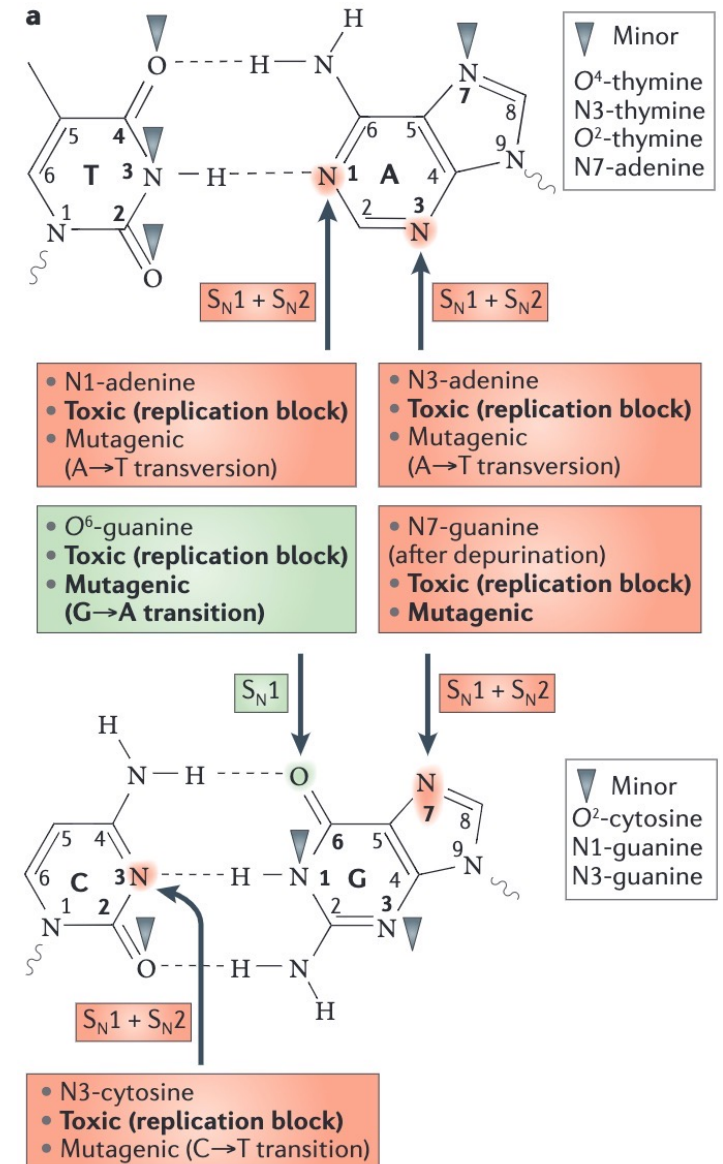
a

O H N H N 7 8 9 N
5 4 6 5
6 T 3 N H N 1 A 4
1 2 2 3
N O N

Minor
$O^4$-thymine
N3-thymine
$O^2$-thymine
N7-adenine

$S_N1 + S_N2$

$S_N1 + S_N2$

• N1-adenine
• Toxic (replication block)
• Mutagenic (A→T transversion)

• N3-adenine
• Toxic (replication block)
• Mutagenic (A→T transversion)

• $O^6$-guanine
• Toxic (replication block)
• Mutagenic (G→A transition)

• N7-guanine (after depurination)
• Toxic (replication block)
• Mutagenic

$S_N1$

$S_N1 + S_N2$

H
N H O N 7
5 4 6 5 8
6 C 3 N H N 1 G 4 9 N
1 2 2 3
N O H N N
H

Minor
$O^2$-cytosine
N1-guanine
N3-guanine

$S_N1 + S_N2$

• N3-cytosine
• Toxic (replication block)
• Mutagenic (C→T transition)